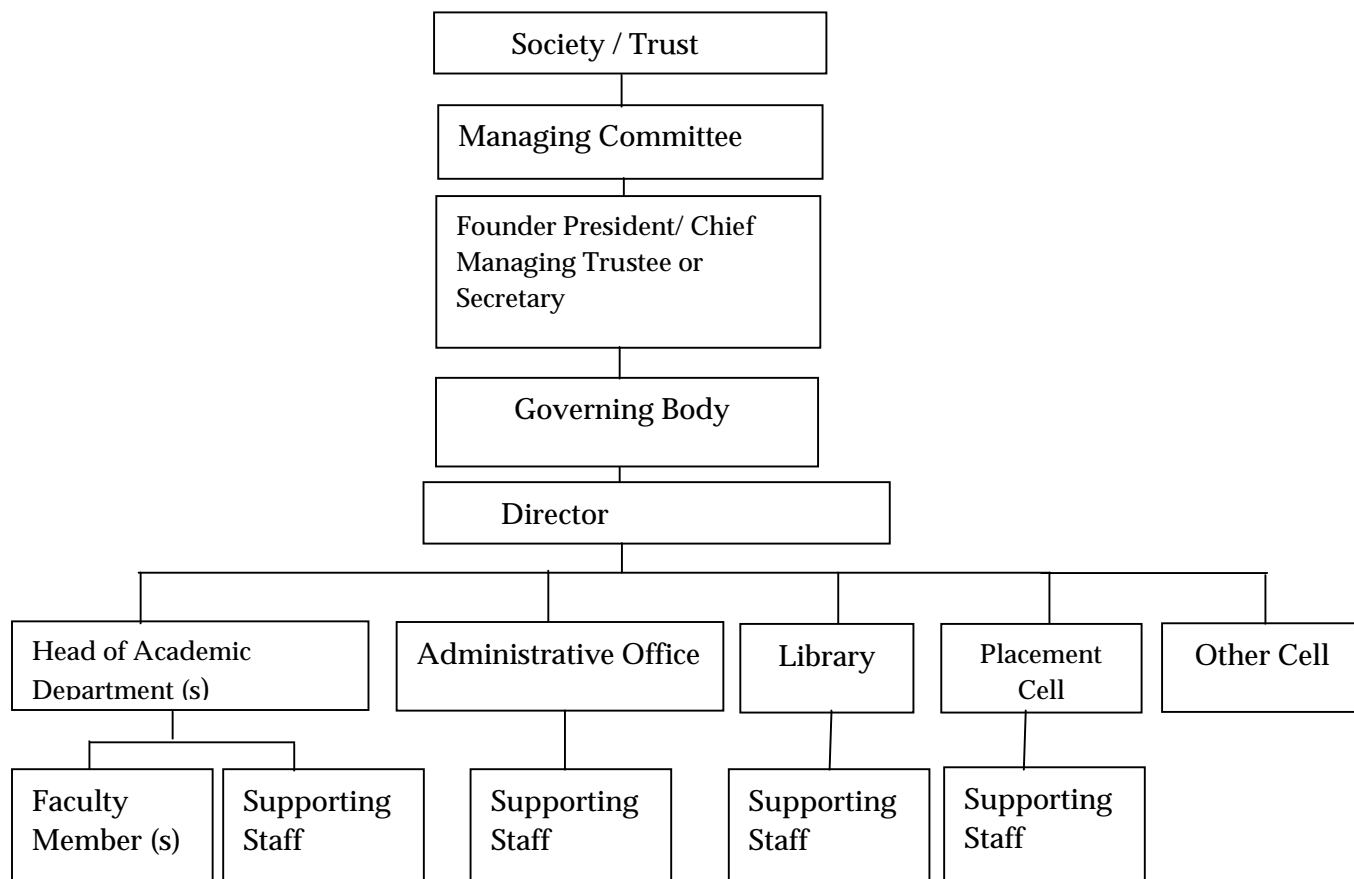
Society / Trust

Managing Committee

Founder President/ Chief Managing Trustee or Secretary

Governing Body

Director

Head of Academic Department (s)

Administrative Office

Library

Placement Cell

Other Cell

Faculty Member (s)

Supporting Staff

Supporting Staff

Supporting Staff

Supporting Staff